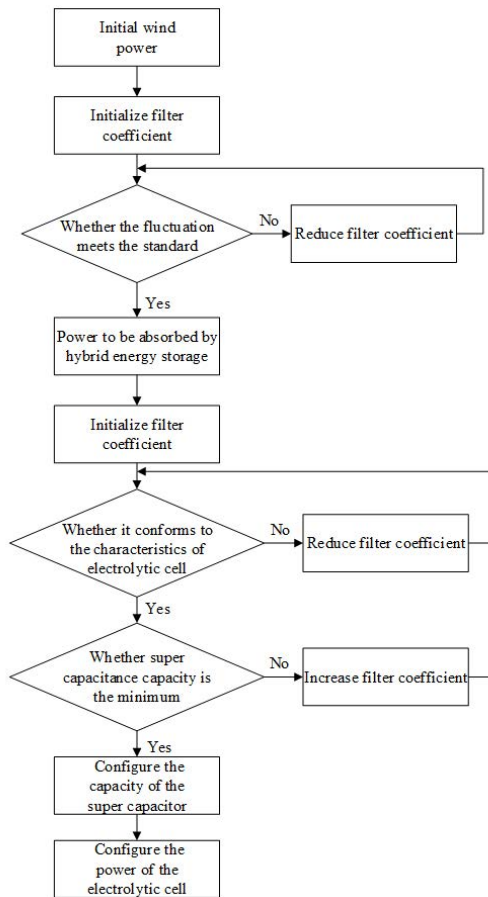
Initial wind power

Initialize filter coefficient

Whether the fluctuation meets the standard

No

Reduce filter coefficient

Yes

Power to be absorbed by hybrid energy storage

Initialize filter coefficient

Whether it conforms to the characteristics of electrolytic cell

No

Reduce filter coefficient

Yes

Whether super capacitance capacity is the minimum

No

Increase filter coefficient

Yes

Configure the capacity of the super capacitor

Configure the power of the electrolytic cell